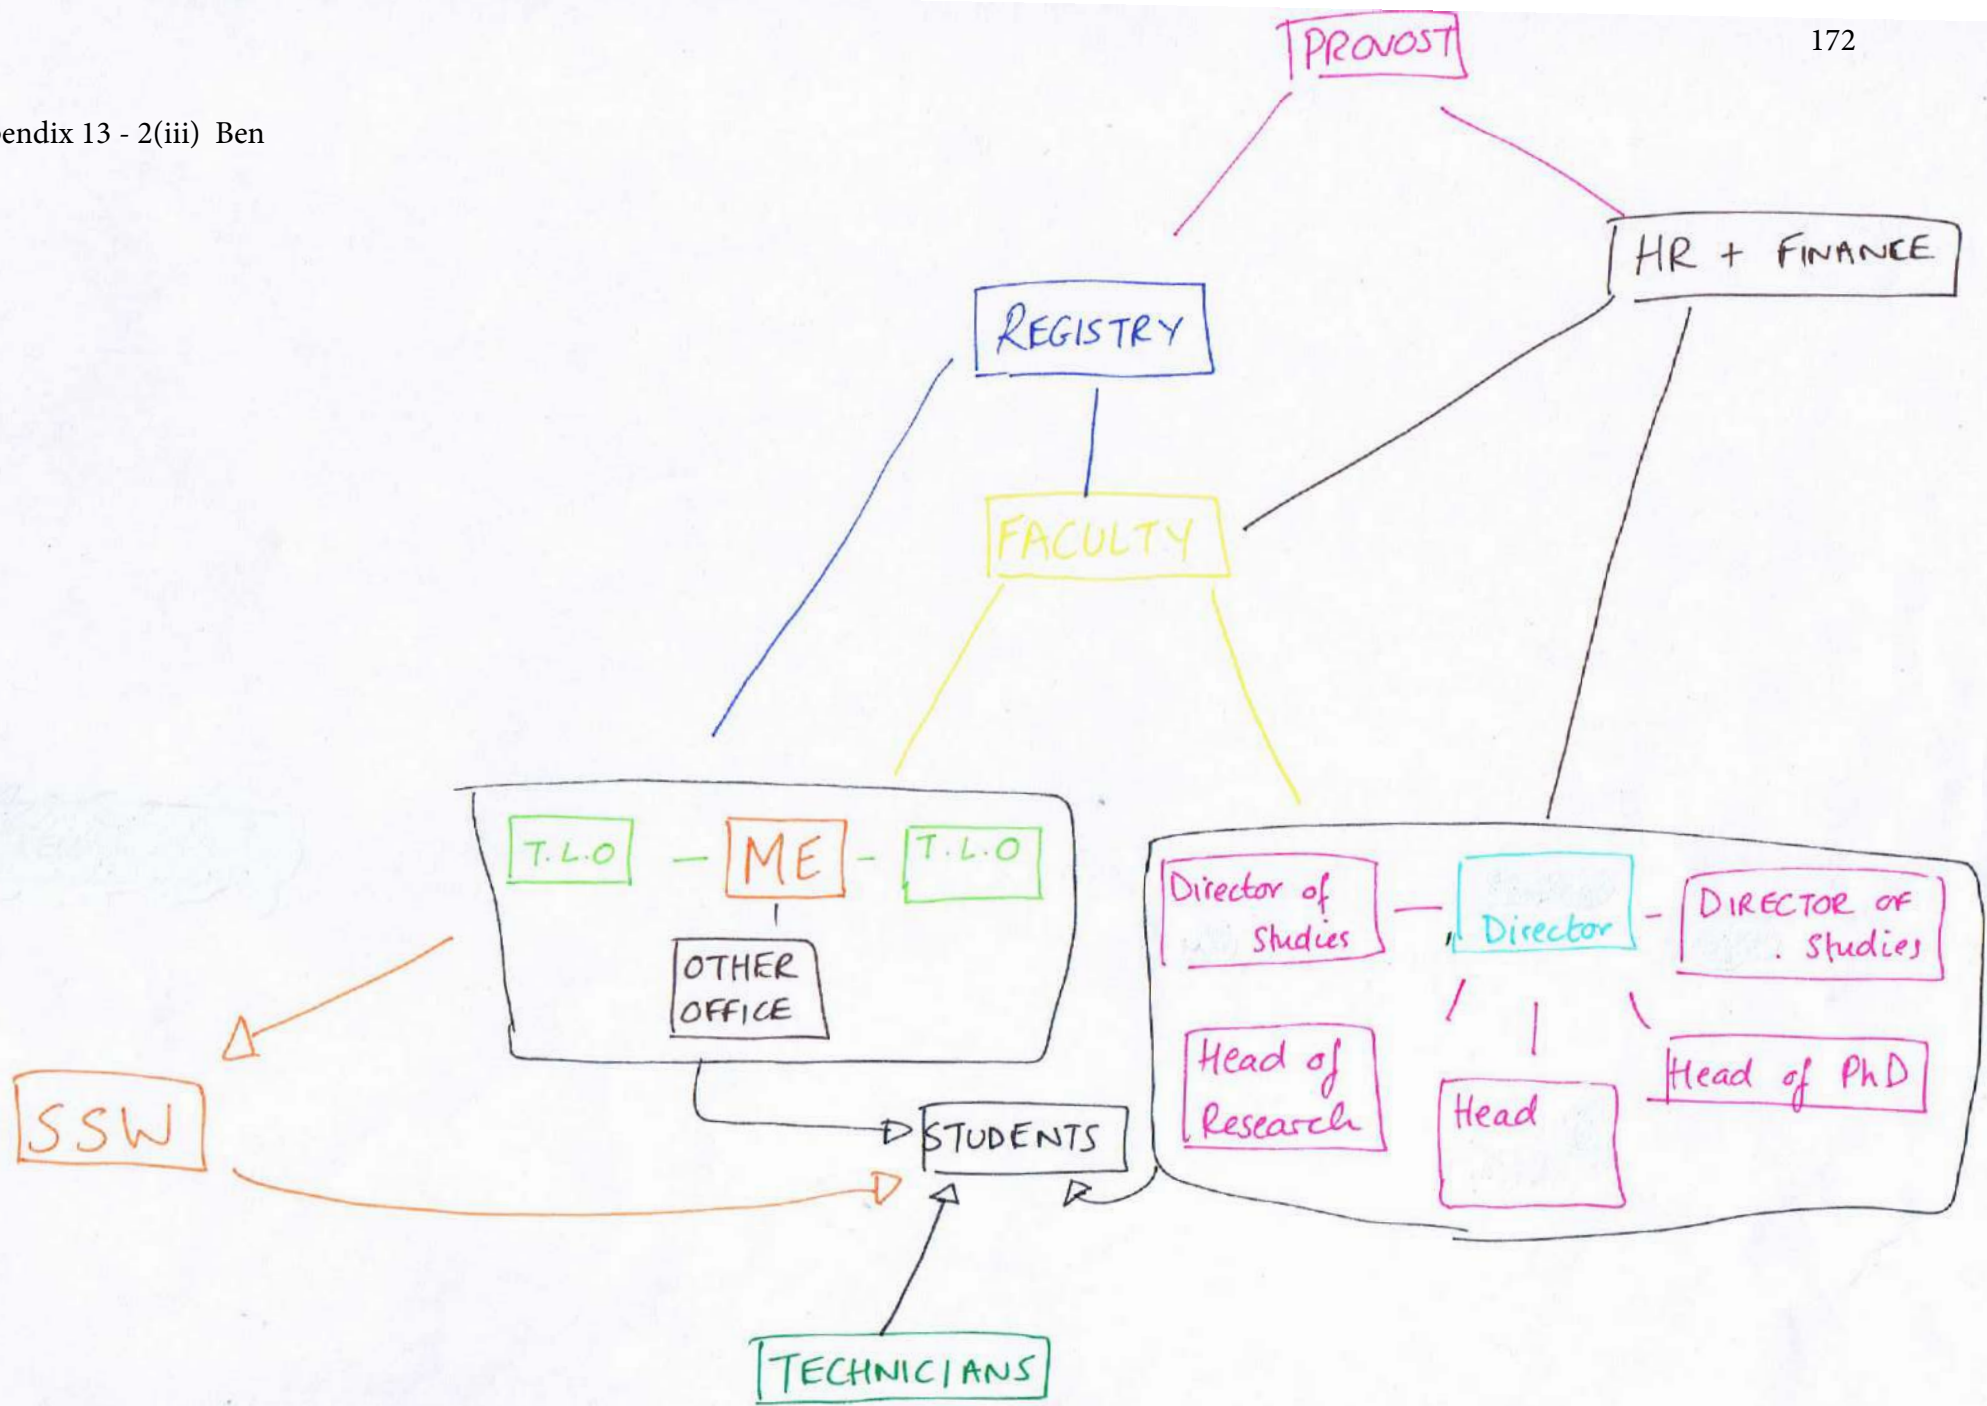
172

endix 13 - 2(iii) Ben

PROVOST

HR + FINANCE

REGISTRY

FACULTY

T.L.O

ME

T.L.O

OTHER OFFICE

Director of Studies

Director

DIRECTOR OF Studies

Head of Research

Head

Head of PhD

SSW

STUDENTS

TECHNICIANS